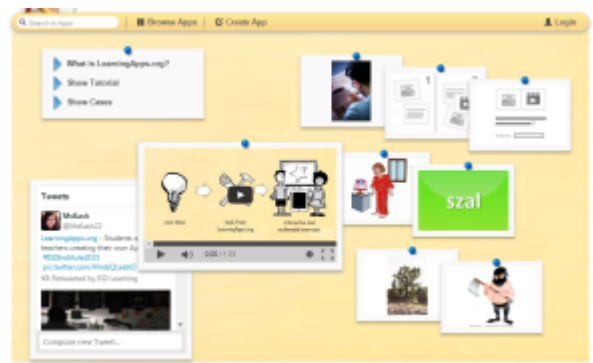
Search in Apps
Browse Apps
Create App
Login

What is LearningApps.org?
Show Tutorial
Show Cases

Tweets
McLash
@McLash22
LearningApps.org - Students & teachers creating their own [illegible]
#ISDInstitute2013
pic.twitter.com/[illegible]
Retweeted by ISD Learning

Compose new Tweet...

Your idea
Apps from LearningApps.org
Interactive and multimedial exercises

0:00 / 1:33

szal